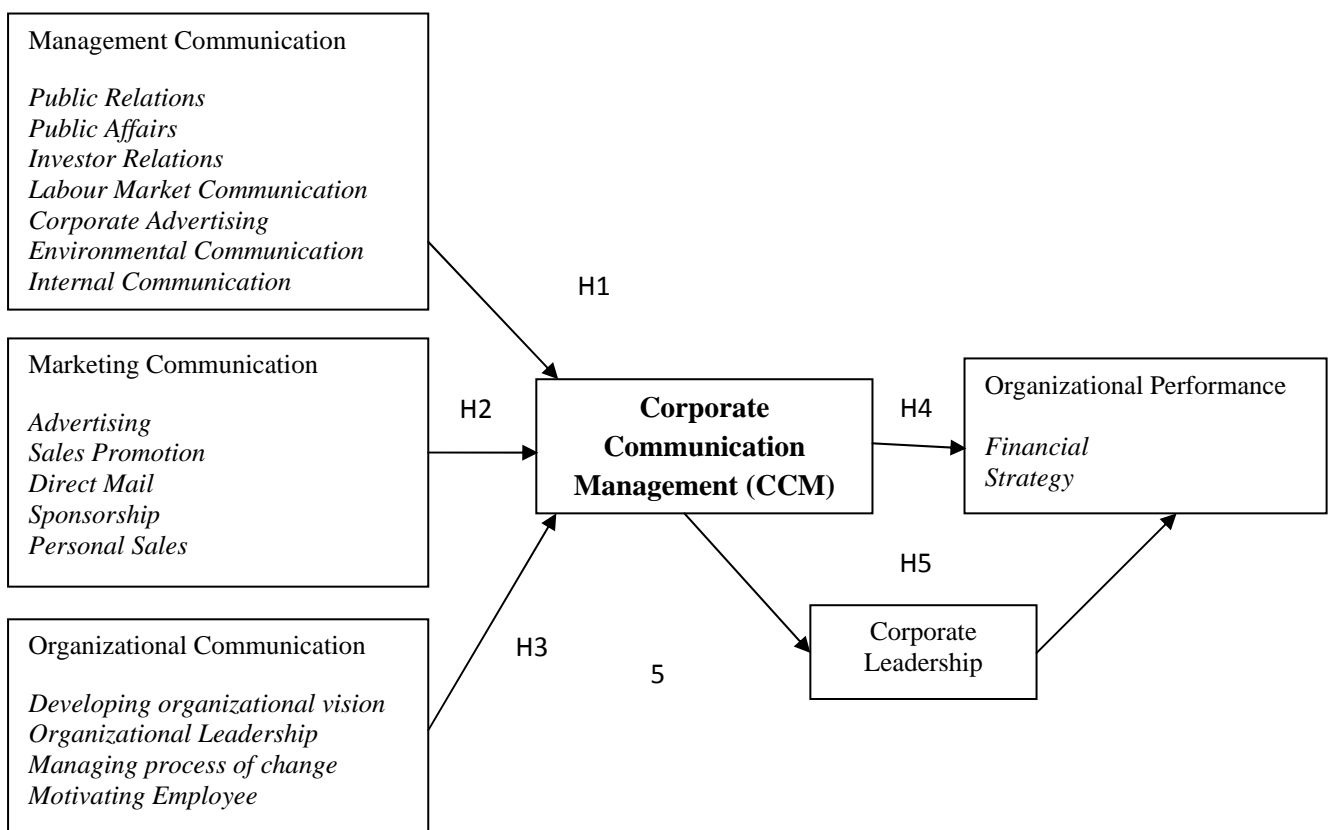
Management Communication

*Public Relations*
*Public Affairs*
*Investor Relations*
*Labour Market Communication*
*Corporate Advertising*
*Environmental Communication*
*Internal Communication*

H1

Marketing Communication

*Advertising*
*Sales Promotion*
*Direct Mail*
*Sponsorship*
*Personal Sales*

H2

**Corporate Communication Management (CCM)**

H4

Organizational Performance

*Financial*
*Strategy*

H5

Organizational Communication

*Developing organizational vision*
*Organizational Leadership*
*Managing process of change*
*Motivating Employee*

H3

5

Corporate Leadership